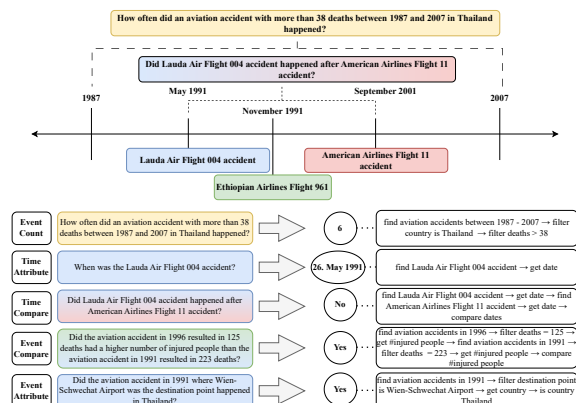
How often did an aviation accident with more than 38 deaths between 1987 and 2007 in Thailand happened?

Did Lauda Air Flight 004 accident happened after American Airlines Flight 11 accident?

1987

May 1991

September 2001

2007

November 1991

Lauda Air Flight 004 accident

American Airlines Flight 11 accident

Ethiopian Airlines Flight 961

| | | | |
|---|---|---|---|
| Event Count | How often did an aviation accident with more than 38 deaths between 1987 and 2007 in Thailand happened? | 6 | find aviation accidents between 1987 - 2007 → filter country is Thailand → filter deaths > 38 |
| Time Attribute | When was the Lauda Air Flight 004 accident? | 26. May 1991 | find Lauda Air Flight 004 accident → get date |
| Time Compare | Did Lauda Air Flight 004 accident happened after American Airlines Flight 11 accident? | No | find Lauda Air Flight 004 accident → get date → find American Airlines Flight 11 accident → get date → compare dates |
| Event Compare | Did the aviation accident in 1996 resulted in 125 deaths had a higher number of injured people than the aviation accident in 1991 resulted in 223 deaths? | Yes | find aviation accidents in 1996 → filter deaths = 125 → get #injured people → find aviation accidents in 1991 → filter deaths = 223 → get #injured people → compare #injured people |
| Event Attribute | Did the aviation accident in 1991 where Wien-Schwechat Airport was the destination point happened in Thailand? | Yes | find aviation accidents in 1991 → filter destination point is Wien-Schwechat Airport → get country → is country Thailand |